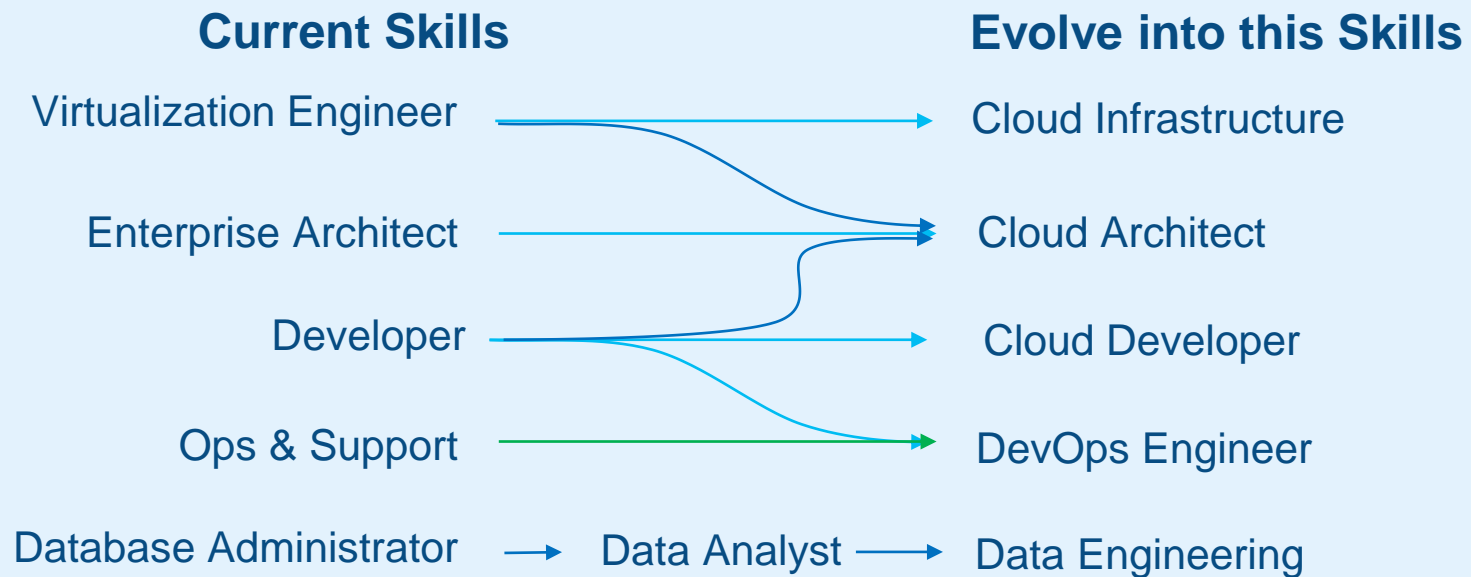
Current Skills

Evolve into this Skills

Virtualization Engineer

Cloud Infrastructure

Enterprise Architect

Cloud Architect

Developer

Cloud Developer

Ops & Support

DevOps Engineer

Database Administrator

Data Analyst

Data Engineering